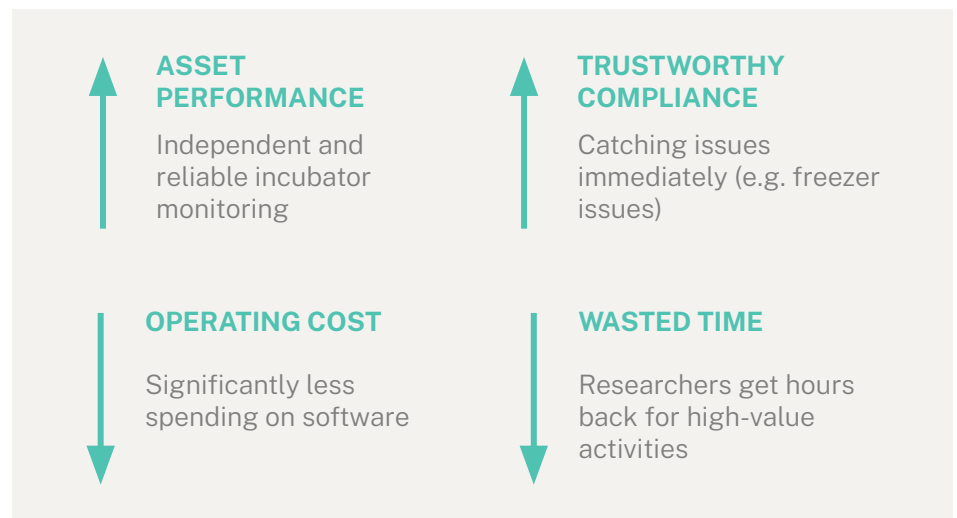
ASSET PERFORMANCE

Independent and reliable incubator monitoring

TRUSTWORTHY COMPLIANCE

Catching issues immediately (e.g. freezer issues)

OPERATING COST

Significantly less spending on software

WASTED TIME

Researchers get hours back for high-value activities